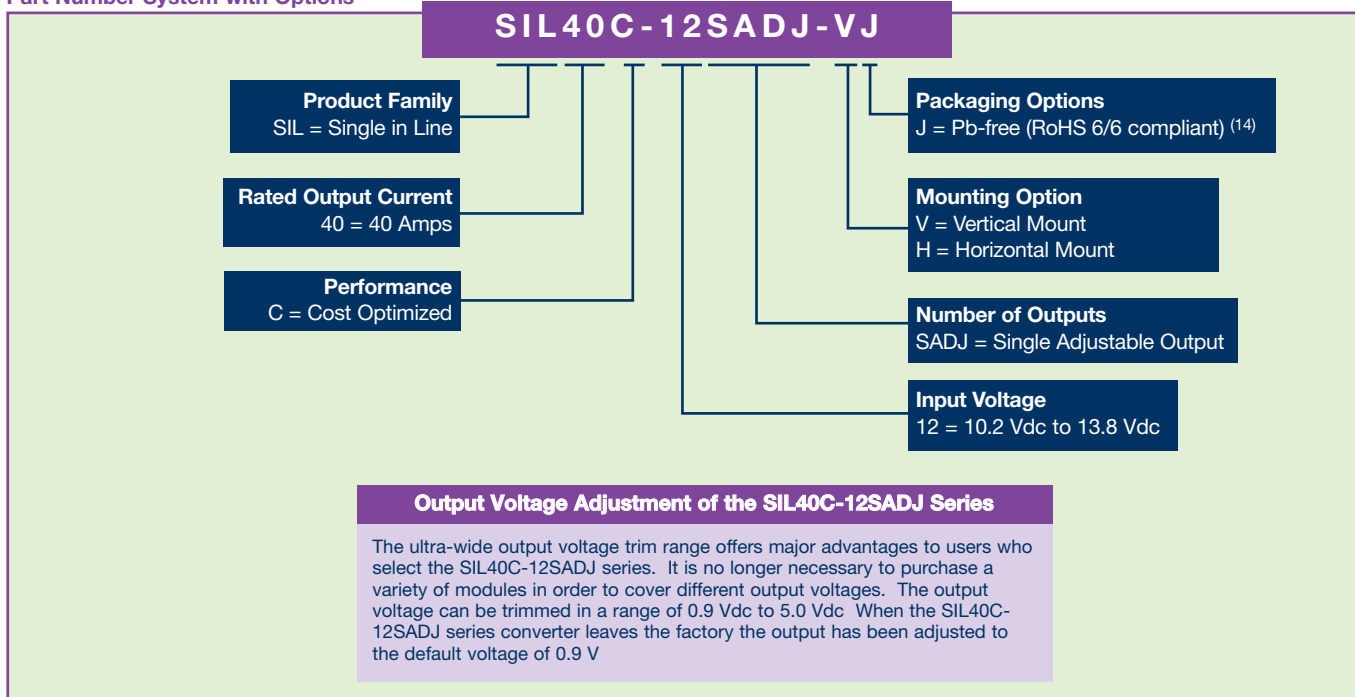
Part Number System with Options

SIL40C-12SADJ-VJ

Product Family
SIL = Single in Line

Rated Output Current
40 = 40 Amps

Performance
C = Cost Optimized

Packaging Options
J = Pb-free (RoHS 6/6 compliant) $^{(14)}$

Mounting Option
V = Vertical Mount
H = Horizontal Mount

Number of Outputs
SADJ = Single Adjustable Output

Input Voltage
12 = 10.2 Vdc to 13.8 Vdc

Output Voltage Adjustment of the SIL40C-12SADJ Series

The ultra-wide output voltage trim range offers major advantages to users who select the SIL40C-12SADJ series. It is no longer necessary to purchase a variety of modules in order to cover different output voltages. The output voltage can be trimmed in a range of 0.9 Vdc to 5.0 Vdc When the SIL40C-12SADJ series converter leaves the factory the output has been adjusted to the default voltage of 0.9 V